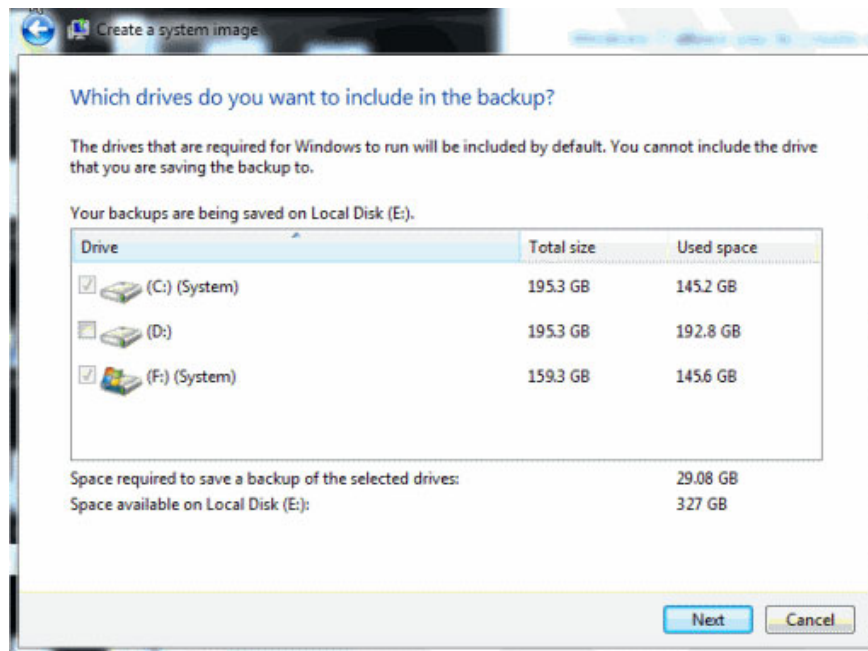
Create a system image

Which drives do you want to include in the backup?

The drives that are required for Windows to run will be included by default. You cannot include the drive that you are saving the backup to.

Your backups are being saved on Local Disk (E:).

| Drive | Total size | Used space |
|---|---|---|
| (C:) (System) | 195.3 GB | 145.2 GB |
| (D:) | 195.3 GB | 192.8 GB |
| (F:) (System) | 159.3 GB | 145.6 GB |

Space required to save a backup of the selected drives: 29.08 GB
Space available on Local Disk (E:): 327 GB

Next Cancel